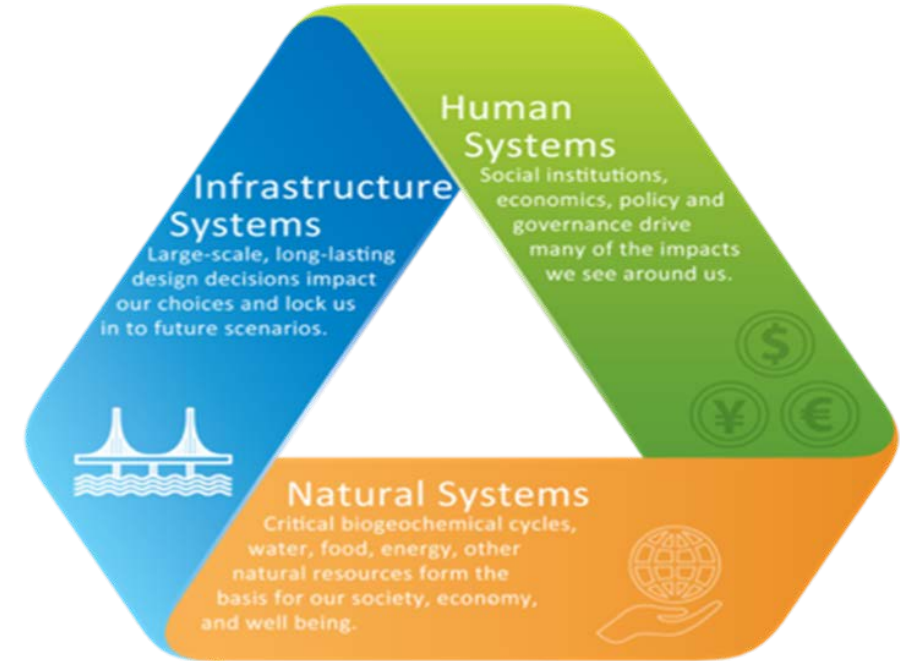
Human Systems
Social institutions, economics, policy and governance drive many of the impacts we see around us.

Infrastructure Systems
Large-scale, long-lasting design decisions impact our choices and lock us in to future scenarios.

$
¥
€

Natural Systems
Critical biogeochemical cycles, water, food, energy, other natural resources form the basis for our society, economy, and well being.